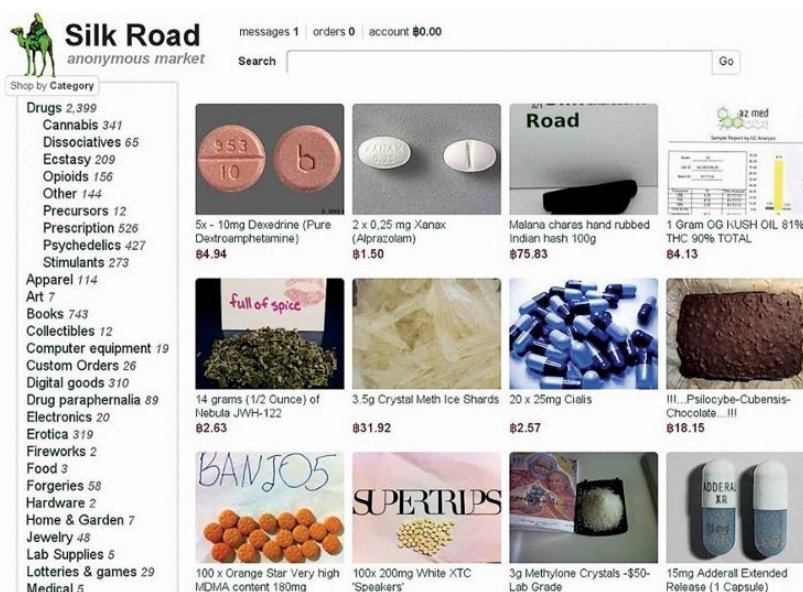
Silk Road
anonymous market

messages 1 | orders 0 | account ฿0.00

Search

Go

Shop by Category

Drugs 2,399
Cannabis 341
Dissociatives 65
Ecstasy 209
Opioids 156
Other 144
Precursors 12
Prescription 526
Psychedelics 427
Stimulants 273
Apparel 114
Art 7
Books 743
Collectibles 12
Computer equipment 19
Custom Orders 26
Digital goods 310
Drug paraphernalia 89
Electronics 20
Erotica 319
Fireworks 2
Food 3
Forgeries 58
Hardware 2
Home & Garden 7
Jewelry 48
Lab Supplies 5
Lotteries & games 29
Medical 5

953 10 b

5x - 10mg Dexedrine (Pure Dextroamphetamine)
฿4.94

XANAX 0.25

2 x 0,25 mg Xanax (Alprazolam)
฿1.50

Road

Malana charas hand rubbed Indian hash 100g
฿75.83

az med

1 Gram OG KUSH OIL 81% THC 90% TOTAL
฿4.13

full of spice

14 grams (1/2 Ounce) of Nebula JWH-122
฿2.63

3.5g Crystal Meth Ice Shards
฿31.92

20 x 25mg Cialis
฿2.57

!!!...Psilocybe-Cubensis-Chocolate...!!!
฿18.15

BANJO5

100 x Orange Star Very high MDMA content 180mg

SUPERTRIPS

100x 200mg White XTC 'Speakers'

3g Methylone Crystals -$50- Lab Grade

ADDERALL XR

15mg Adderall Extended Release (1 Capsule)